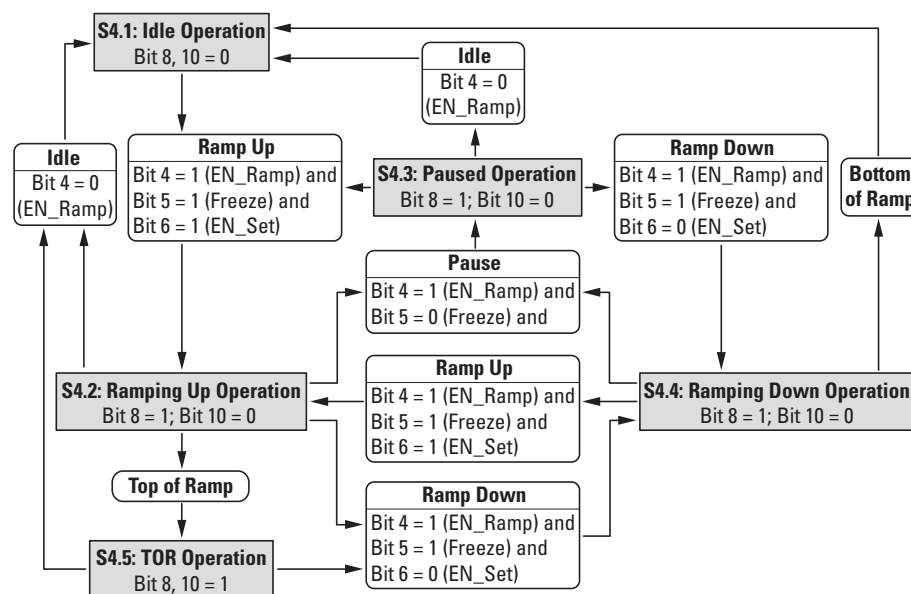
S4.1: Idle Operation
Bit 8, 10 = 0

Idle
Bit 4 = 0
(EN_Ramp)

Idle
Bit 4 = 0
(EN_Ramp)

Ramp Up
Bit 4 = 1 (EN_Ramp) and
Bit 5 = 1 (Freeze) and
Bit 6 = 1 (EN_Set)

S4.3: Paused Operation
Bit 8 = 1; Bit 10 = 0

Ramp Down
Bit 4 = 1 (EN_Ramp) and
Bit 5 = 1 (Freeze) and
Bit 6 = 0 (EN_Set)

Bottom
of Ramp

Pause
Bit 4 = 1 (EN_Ramp) and
Bit 5 = 0 (Freeze) and

Ramp Up
Bit 4 = 1 (EN_Ramp) and
Bit 5 = 1 (Freeze) and
Bit 6 = 1 (EN_Set)

S4.2: Ramping Up Operation
Bit 8 = 1; Bit 10 = 0

S4.4: Ramping Down Operation
Bit 8 = 1; Bit 10 = 0

Top of Ramp

Ramp Down
Bit 4 = 1 (EN_Ramp) and
Bit 5 = 1 (Freeze) and
Bit 6 = 0 (EN_Set)

S4.5: TOR Operation
Bit 8, 10 = 1